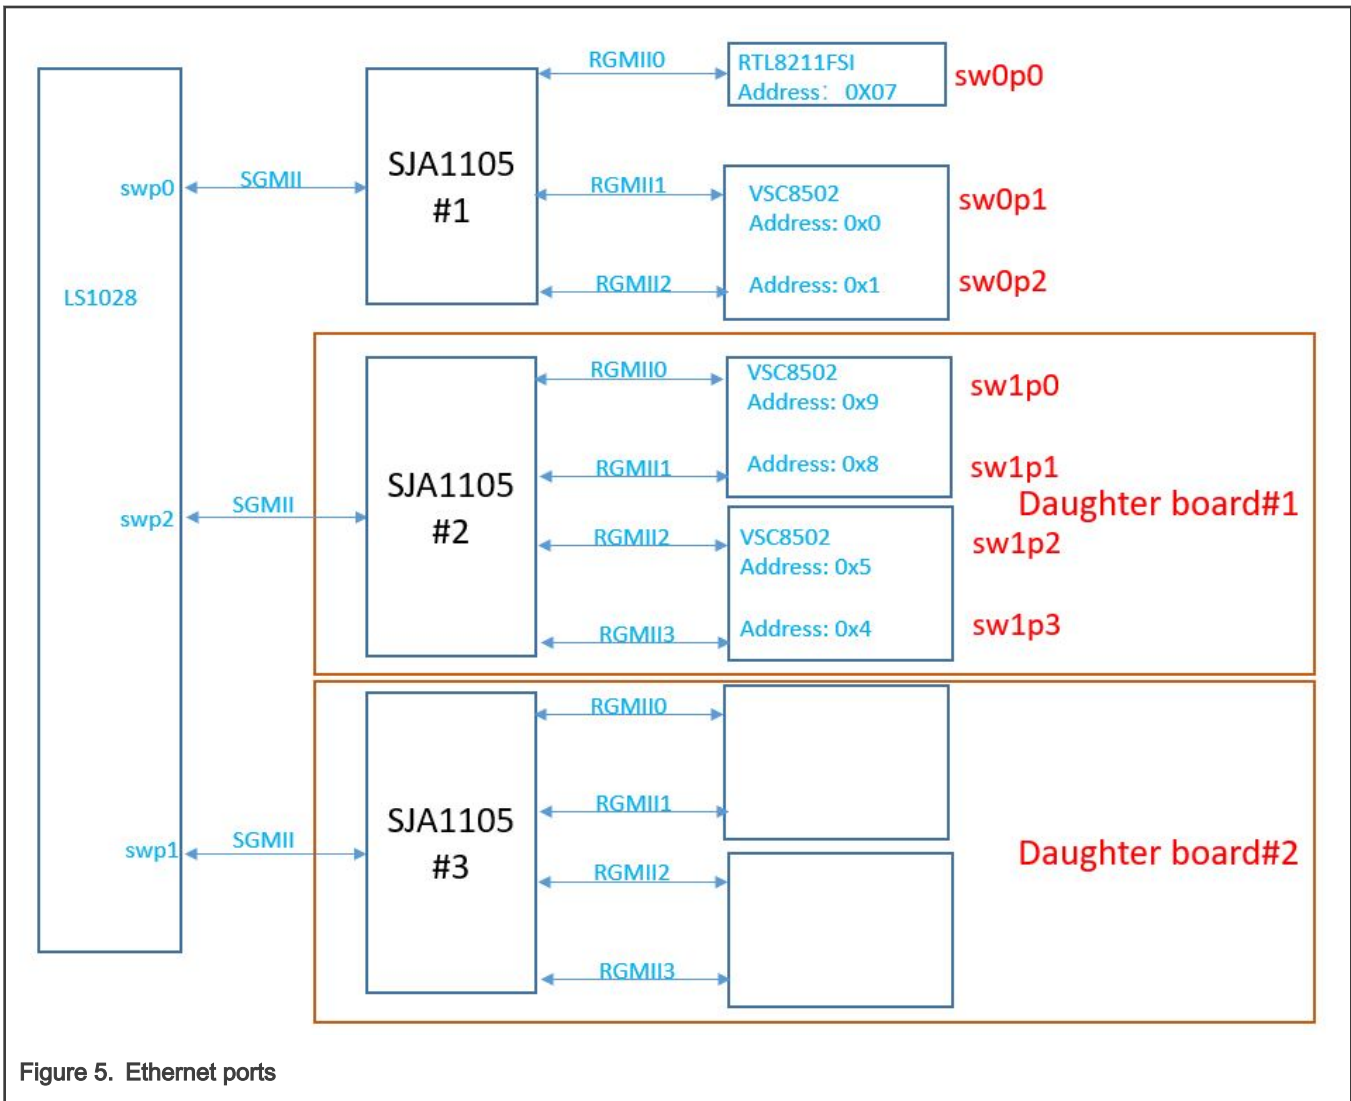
LS1028

swp0

SGMII

SJA1105
#1

RGMII0

RTL8211FSI
Address: 0X07

sw0p0

RGMII1

VSC8502
Address: 0x0

sw0p1

RGMII2

Address: 0x1

sw0p2

swp2

SGMII

SJA1105
#2

RGMII0

VSC8502
Address: 0x9

sw1p0

RGMII1

Address: 0x8

sw1p1

Daughter board#1

RGMII2

VSC8502
Address: 0x5

sw1p2

RGMII3

Address: 0x4

sw1p3

swp1

SGMII

SJA1105
#3

RGMII0

RGMII1

RGMII2

RGMII3

Daughter board#2

Figure 5. Ethernet ports